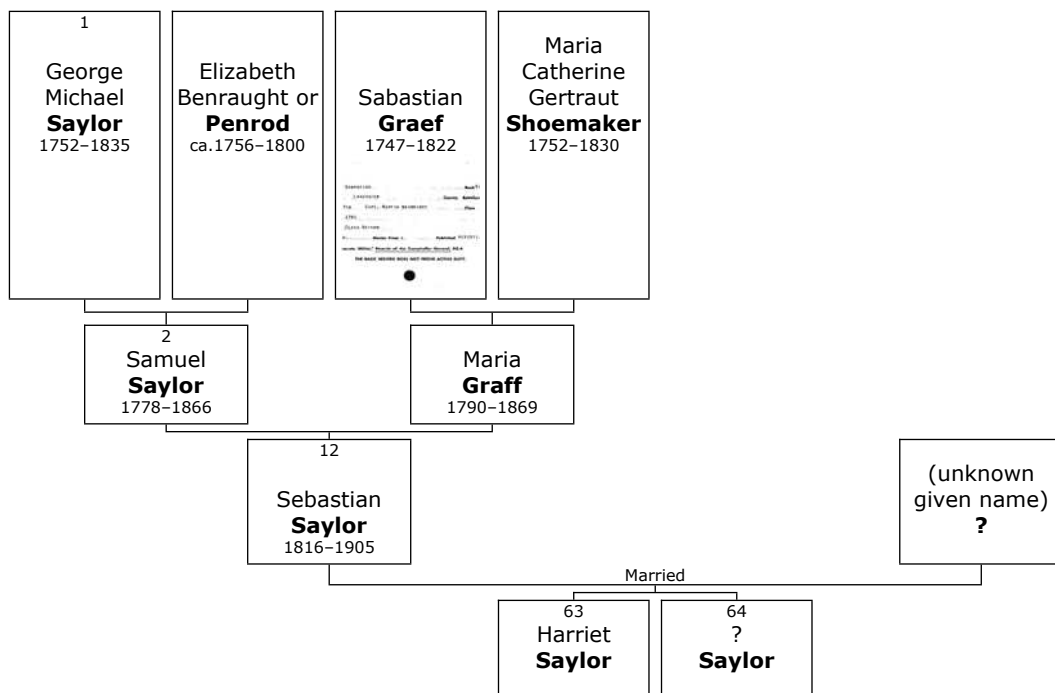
1
George Michael **Saylor**
1752–1835

Elizabeth Benraught or **Penrod**
ca.1756–1800

Sabastian **Graef**
1747–1822

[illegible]

Maria Catherine Gertraut **Shoemaker**
1752–1830

2
Samuel **Saylor**
1778–1866

Maria **Graff**
1790–1869

12
Sebastian **Saylor**
1816–1905

(unknown given name)
**?**

Married

63
Harriet
**Saylor**

64
?
**Saylor**